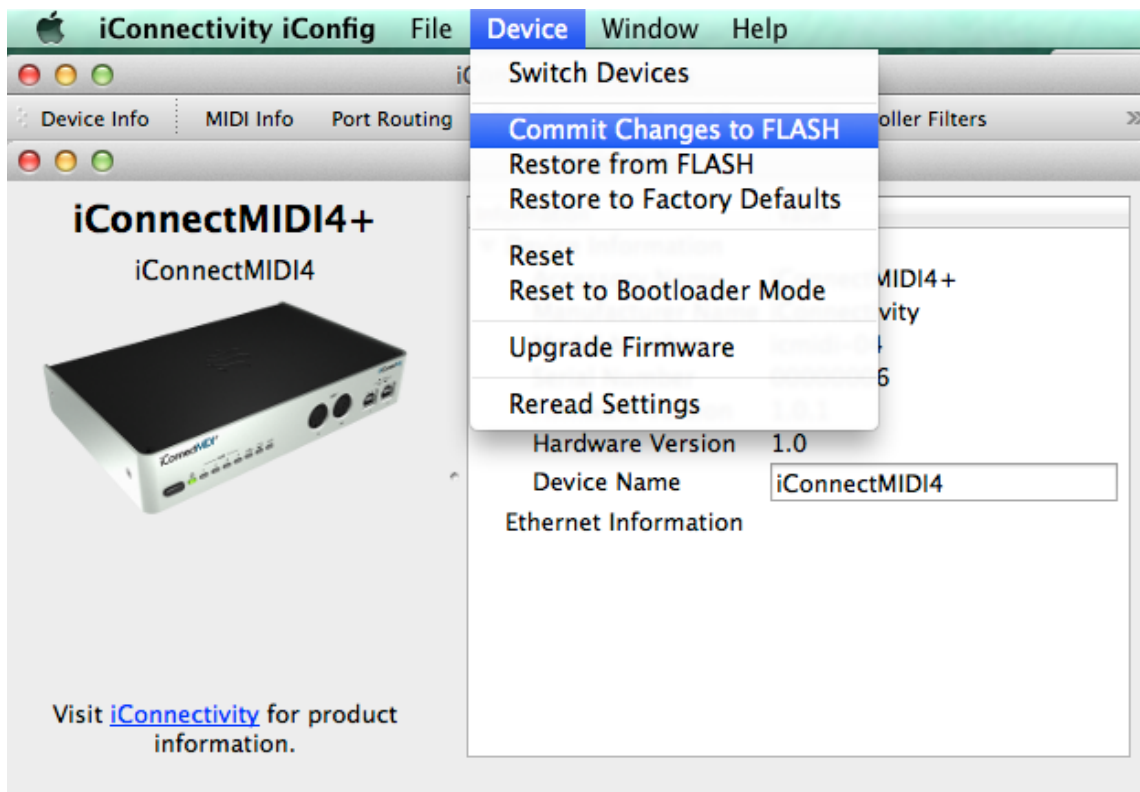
iConnectivity iConfig File Device Window Help

iC

Device Info MIDI Info Port Routing

oller Filters

iConnectMIDI4+

iConnectMIDI4

iConnectMIDI

Switch Devices

Commit Changes to FLASH
Restore from FLASH
Restore to Factory Defaults

Reset
Reset to Bootloader Mode

Upgrade Firmware

Reread Settings

MIDI4+
vity
6

Hardware Version 1.0
Device Name iConnectMIDI4
Ethernet Information

Visit iConnectivity for product information.